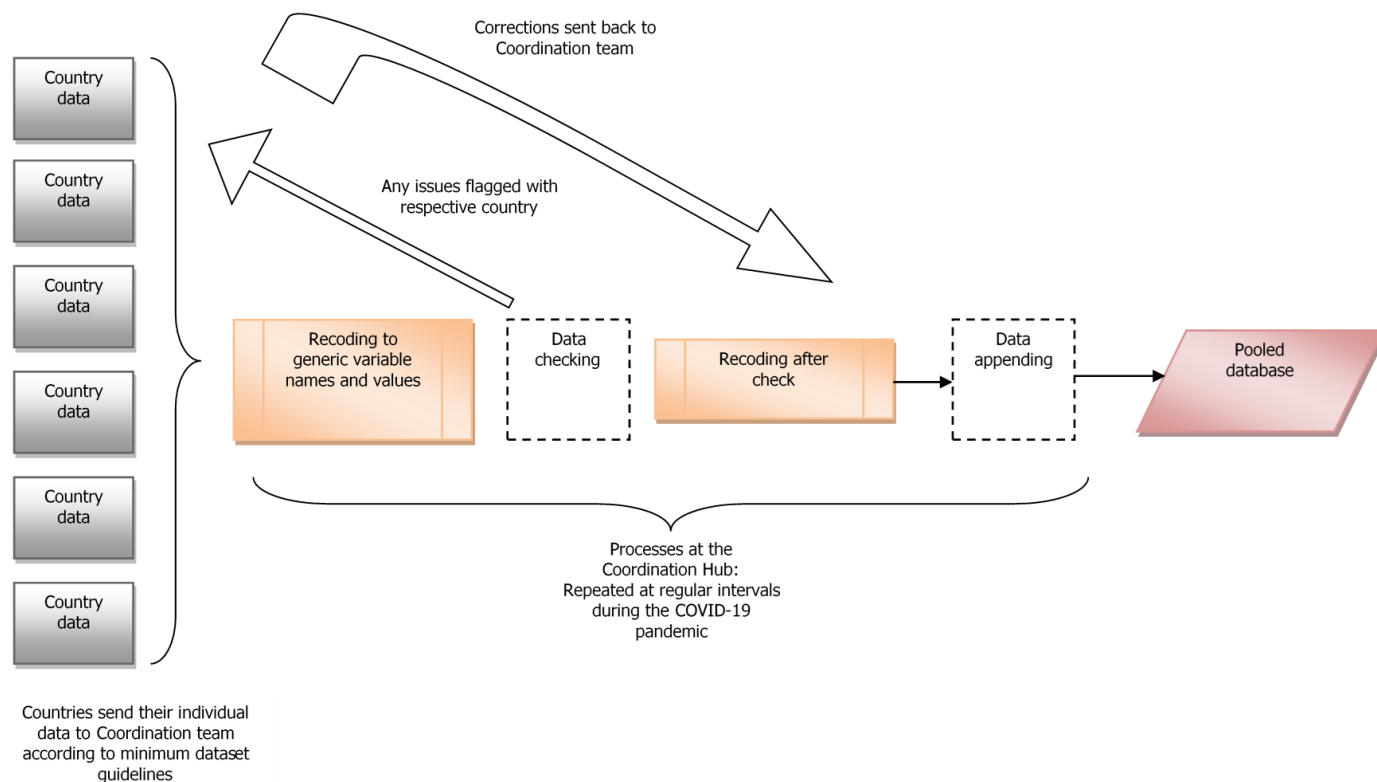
Corrections sent back to Coordination team

Country data

Country data

Country data

Country data

Country data

Country data

Any issues flagged with respective country

Recoding to generic variable names and values

Data checking

Recoding after check

Data appending

Pooled database

Processes at the Coordination Hub: Repeated at regular intervals during the COVID-19 pandemic

Countries send their individual data to Coordination team according to minimum dataset guidelines